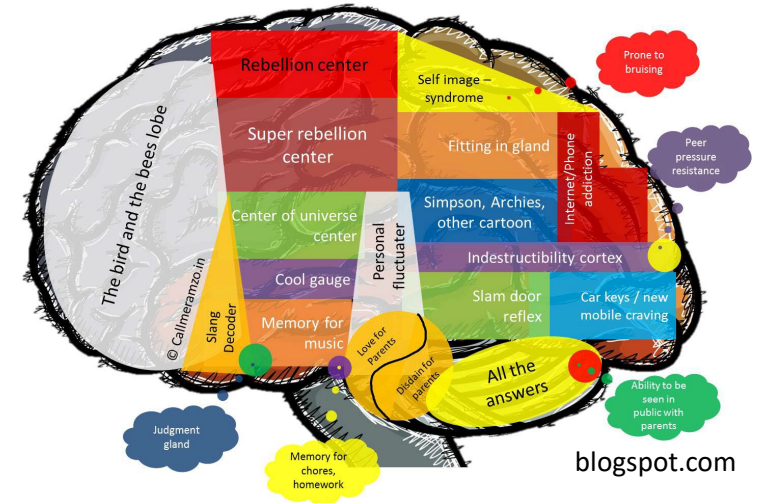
Rebellion center

Self image – syndrome

Prone to bruising

The bird and the bees lobe

Super rebellion center

Fitting in gland

Peer pressure resistance

Internet/Phone addiction

Center of universe center

Simpson, Archies, other cartoon

Personal fluctuater

Indestructibility cortex

Cool gauge

Slang Decoder

Slam door reflex

Car keys / new mobile craving

© Callmeramzo.in

Memory for music

Love for Parents

Disdain for parents

All the answers

Ability to be seen in public with parents

Judgment gland

Memory for chores, homework

blogspot.com